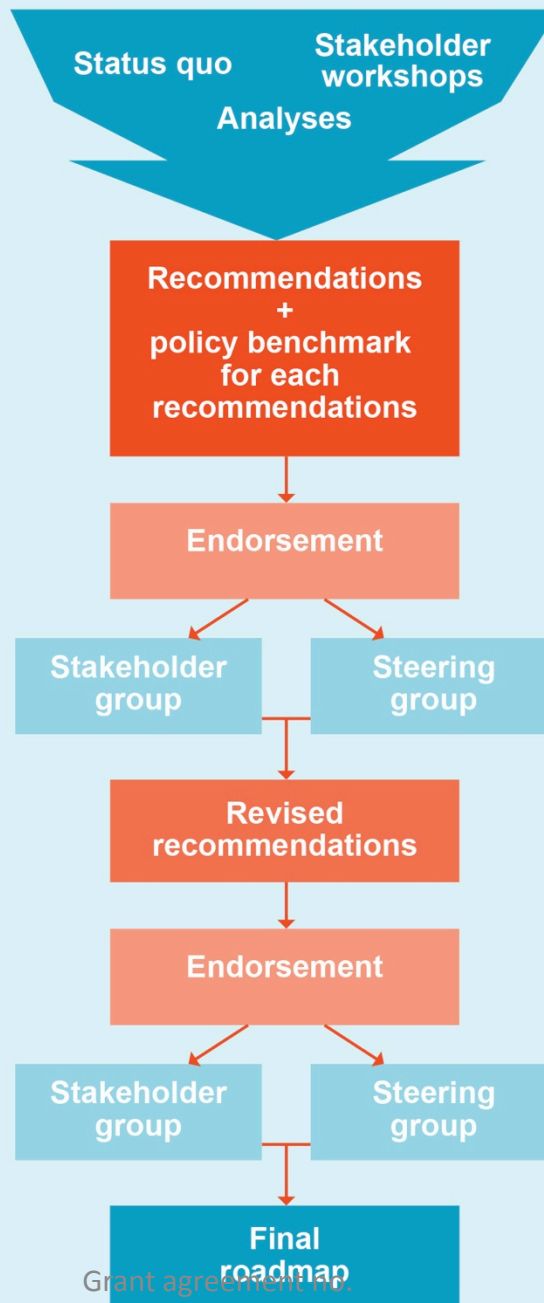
Status quo

Stakeholder workshops

Analyses

Recommendations + policy benchmark for each recommendations

Endorsement

Stakeholder group

Steering group

Revised recommendations

Endorsement

Stakeholder group

Steering group

Final roadmap

Grant agreement no.